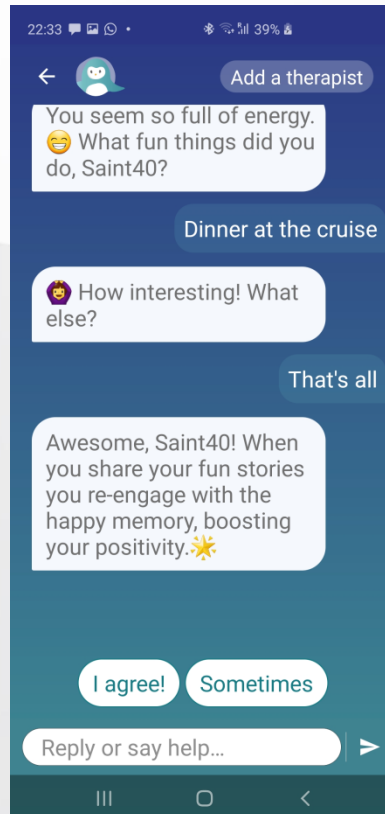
22:33

39%

Add a therapist

You seem so full of energy. 😁 What fun things did you do, Saint40?

Dinner at the cruise

How interesting! What else?

That's all

Awesome, Saint40! When you share your fun stories you re-engage with the happy memory, boosting your positivity.🌟

I agree!

Sometimes

Reply or say help...